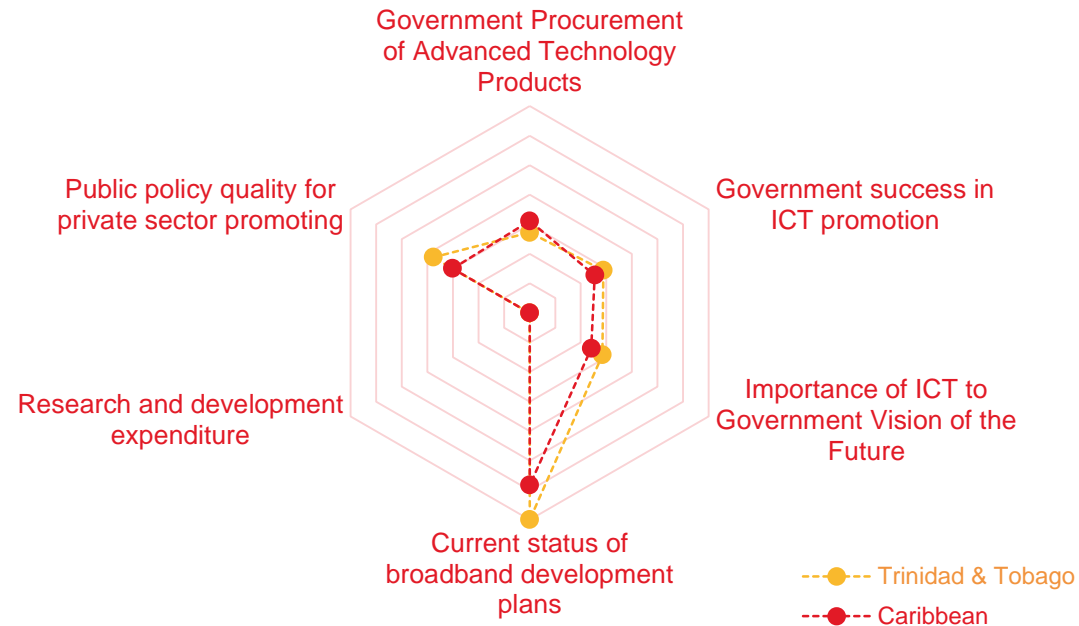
Government Procurement of Advanced Technology Products

Government success in ICT promotion

Importance of ICT to Government Vision of the Future

Current status of broadband development plans

Research and development expenditure

Public policy quality for private sector promoting

Trinidad & Tobago
Caribbean